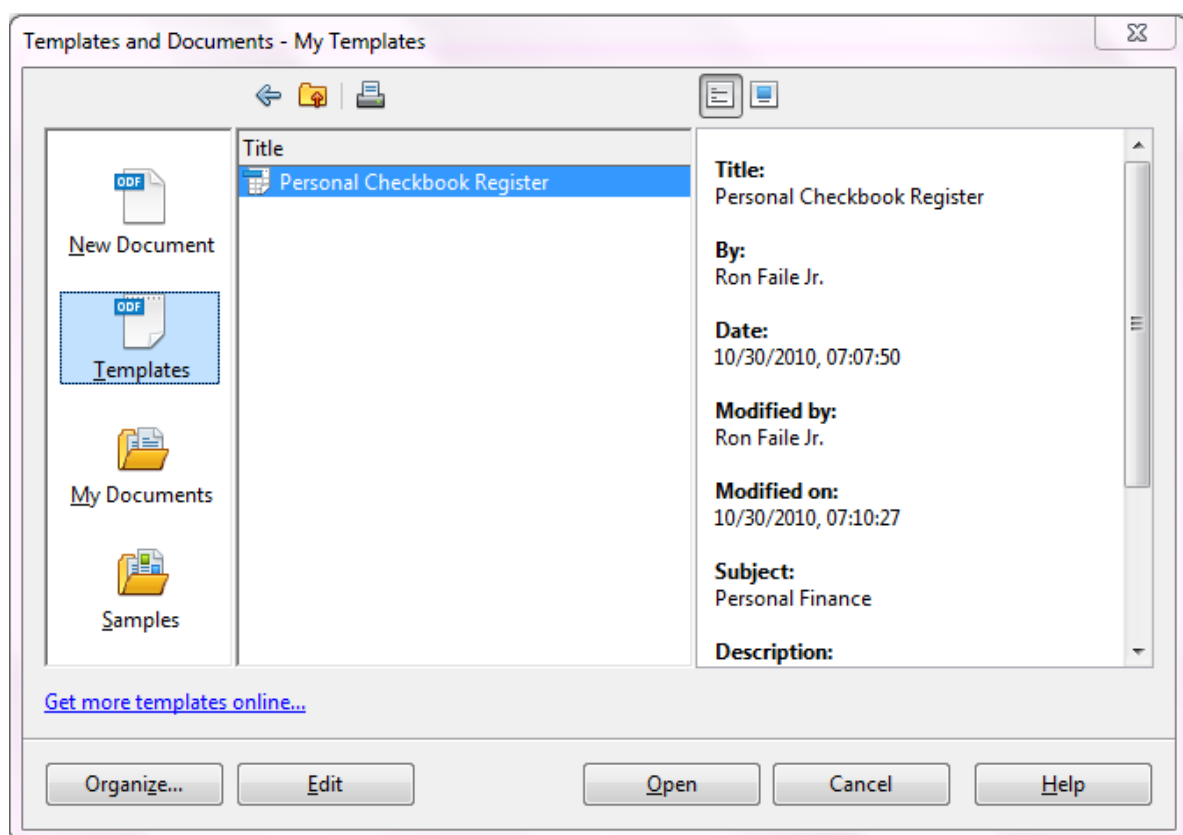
Templates and Documents - My Templates

ODF
New Document

ODF
Templates

My Documents

Samples

Title
Personal Checkbook Register

Title:
Personal Checkbook Register

By:
Ron Faile Jr.

Date:
10/30/2010, 07:07:50

Modified by:
Ron Faile Jr.

Modified on:
10/30/2010, 07:10:27

Subject:
Personal Finance

Description:

Get more templates online...

Organize... Edit Open Cancel Help